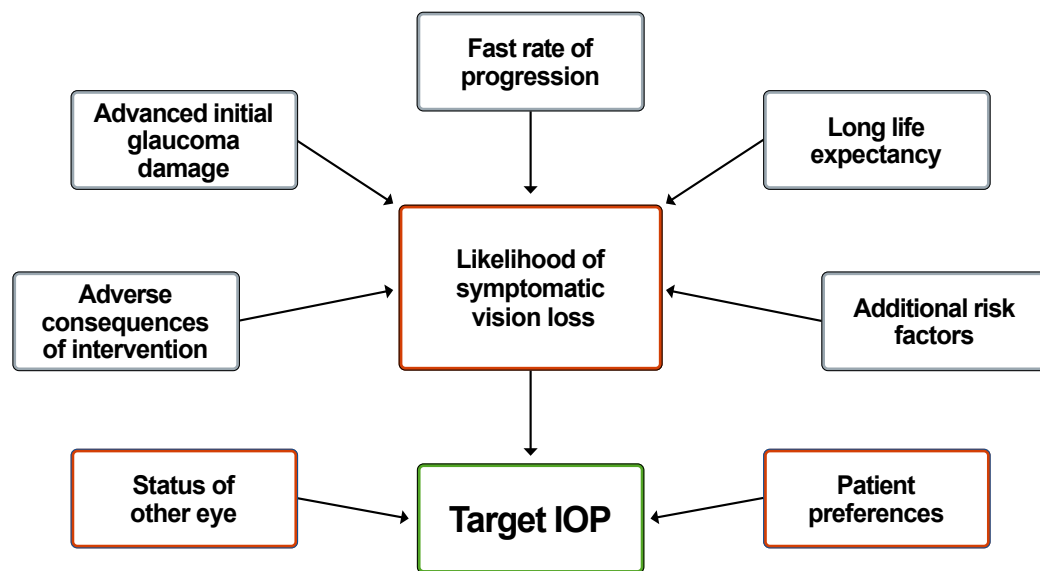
Fast rate of progression

Advanced initial glaucoma damage

Long life expectancy

Likelihood of symptomatic vision loss

Adverse consequences of intervention

Additional risk factors

Status of other eye

Target IOP

Patient preferences